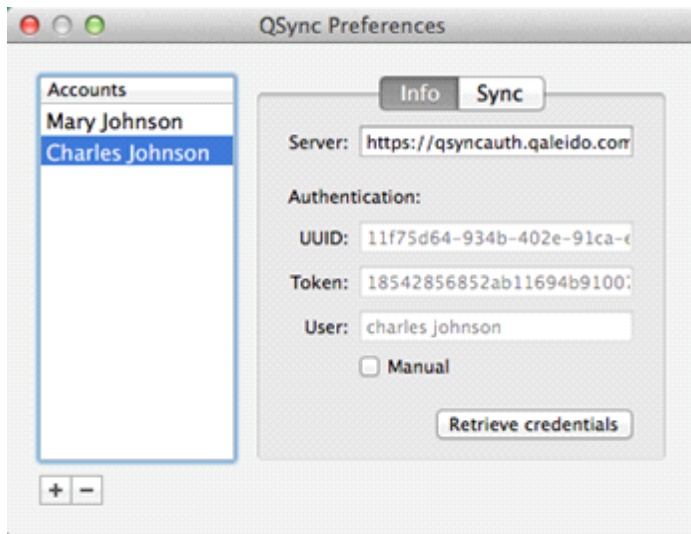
QSync Preferences

Accounts
Mary Johnson
Charles Johnson

Info
Sync

Server: https://qsyncauth.qaleido.com

Authentication:

UUID: 11f75d64-934b-402e-91ca-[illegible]

Token: 18542856852ab11694b9100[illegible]

User: charles johnson

Manual

Retrieve credentials

+
−